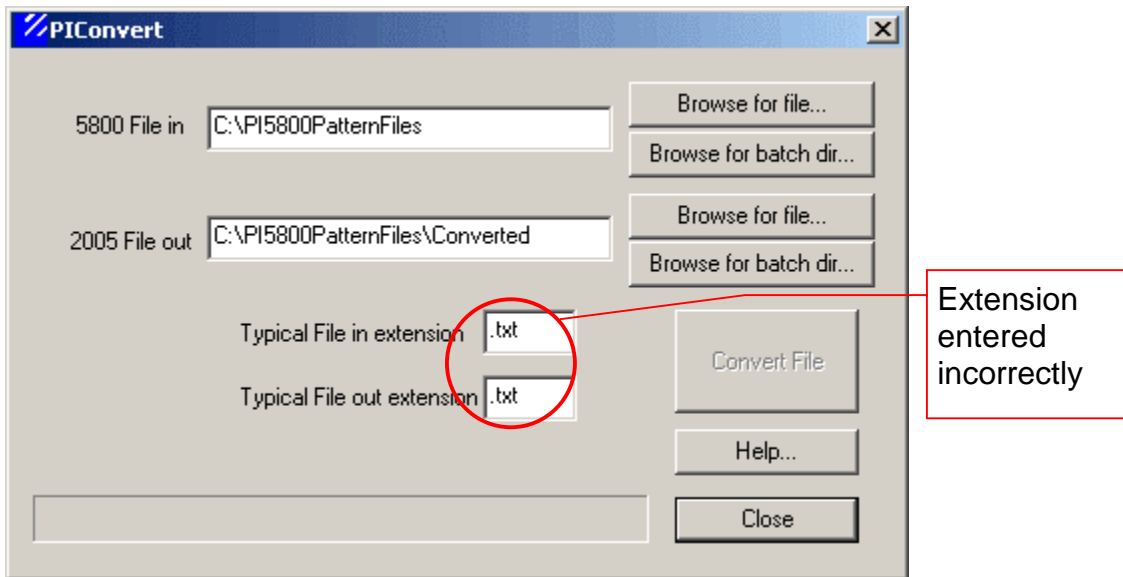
PIConvert

5800 File in C:\PI5800PatternFiles

Browse for file...

Browse for batch dir...

2005 File out C:\PI5800PatternFiles\Converted

Browse for file...

Browse for batch dir...

Typical File in extension .txt

Typical File out extension .txt

Convert File

Help...

Close

Extension entered incorrectly